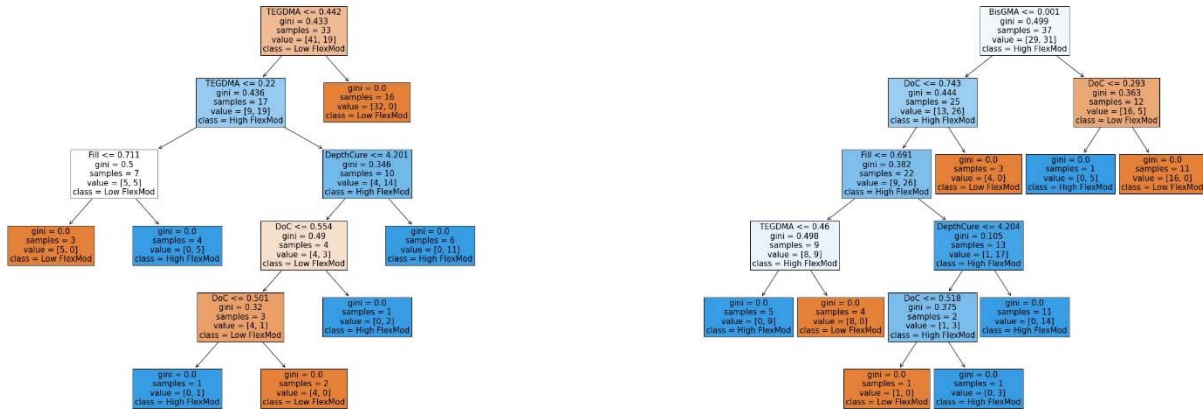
TEGDMA <= 0.442
gini = 0.433
samples = 33
value = [41, 19]
class = Low FlexMod

TEGDMA <= 0.22
gini = 0.436
samples = 17
value = [9, 19]
class = High FlexMod

gini = 0.0
samples = 16
value = [32, 0]
class = Low FlexMod

Fill <= 0.711
gini = 0.5
samples = 7
value = [5, 5]
class = Low FlexMod

DepthCure <= 4.201
gini = 0.346
samples = 10
value = [4, 14]
class = High FlexMod

gini = 0.0
samples = 3
value = [5, 0]
class = Low FlexMod

gini = 0.0
samples = 4
value = [0, 5]
class = High FlexMod

DoC <= 0.554
gini = 0.49
samples = 4
value = [4, 3]
class = Low FlexMod

gini = 0.0
samples = 6
value = [0, 11]
class = High FlexMod

DoC <= 0.501
gini = 0.32
samples = 3
value = [4, 1]
class = Low FlexMod

gini = 0.0
samples = 1
value = [0, 2]
class = High FlexMod

gini = 0.0
samples = 1
value = [0, 1]
class = High FlexMod

gini = 0.0
samples = 2
value = [4, 0]
class = Low FlexMod

BisGMA <= 0.001
gini = 0.499
samples = 37
value = [29, 31]
class = High FlexMod

DoC <= 0.743
gini = 0.444
samples = 25
value = [13, 26]
class = High FlexMod

DoC <= 0.293
gini = 0.363
samples = 12
value = [16, 5]
class = Low FlexMod

Fill <= 0.691
gini = 0.382
samples = 22
value = [9, 26]
class = High FlexMod

gini = 0.0
samples = 3
value = [4, 0]
class = Low FlexMod

gini = 0.0
samples = 1
value = [0, 5]
class = High FlexMod

gini = 0.0
samples = 11
value = [16, 0]
class = Low FlexMod

TEGDMA <= 0.46
gini = 0.498
samples = 9
value = [8, 9]
class = High FlexMod

DepthCure <= 4.204
gini = 0.105
samples = 13
value = [1, 17]
class = High FlexMod

gini = 0.0
samples = 5
value = [0, 9]
class = High FlexMod

gini = 0.0
samples = 4
value = [8, 0]
class = Low FlexMod

DoC <= 0.518
gini = 0.375
samples = 2
value = [1, 3]
class = High FlexMod

gini = 0.0
samples = 11
value = [0, 14]
class = High FlexMod

gini = 0.0
samples = 1
value = [1, 0]
class = Low FlexMod

gini = 0.0
samples = 1
value = [0, 3]
class = High FlexMod